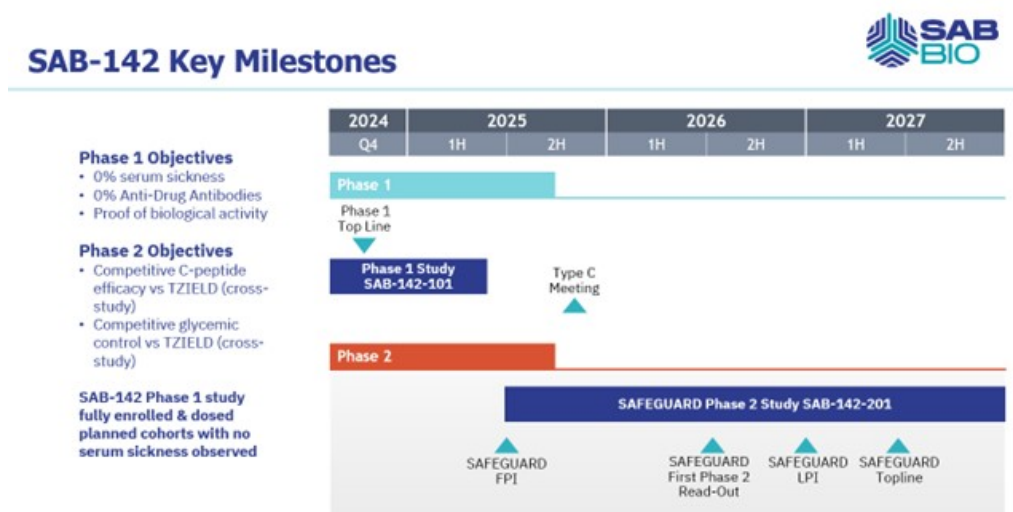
SAB-142 Key Milestones

SAB BIO

Phase 1 Objectives
• 0% serum sickness
• 0% Anti-Drug Antibodies
• Proof of biological activity

Phase 2 Objectives
• Competitive C-peptide efficacy vs TZIELD (cross-study)
• Competitive glycemic control vs TZIELD (cross-study)

SAB-142 Phase 1 study fully enrolled & dosed planned cohorts with no serum sickness observed

| 2024 | 2025 | | 2026 | | 2027 | |
|---|---|---|---|---|---|---|
| Q4 | 1H | 2H | 1H | 2H | 1H | 2H |

Phase 1

Phase 1 Top Line

Phase 1 Study SAB-142-101

Type C Meeting

Phase 2

SAFEGUARD Phase 2 Study SAB-142-201

SAFEGUARD FPI

SAFEGUARD First Phase 2 Read-Out

SAFEGUARD LPI

SAFEGUARD Topline